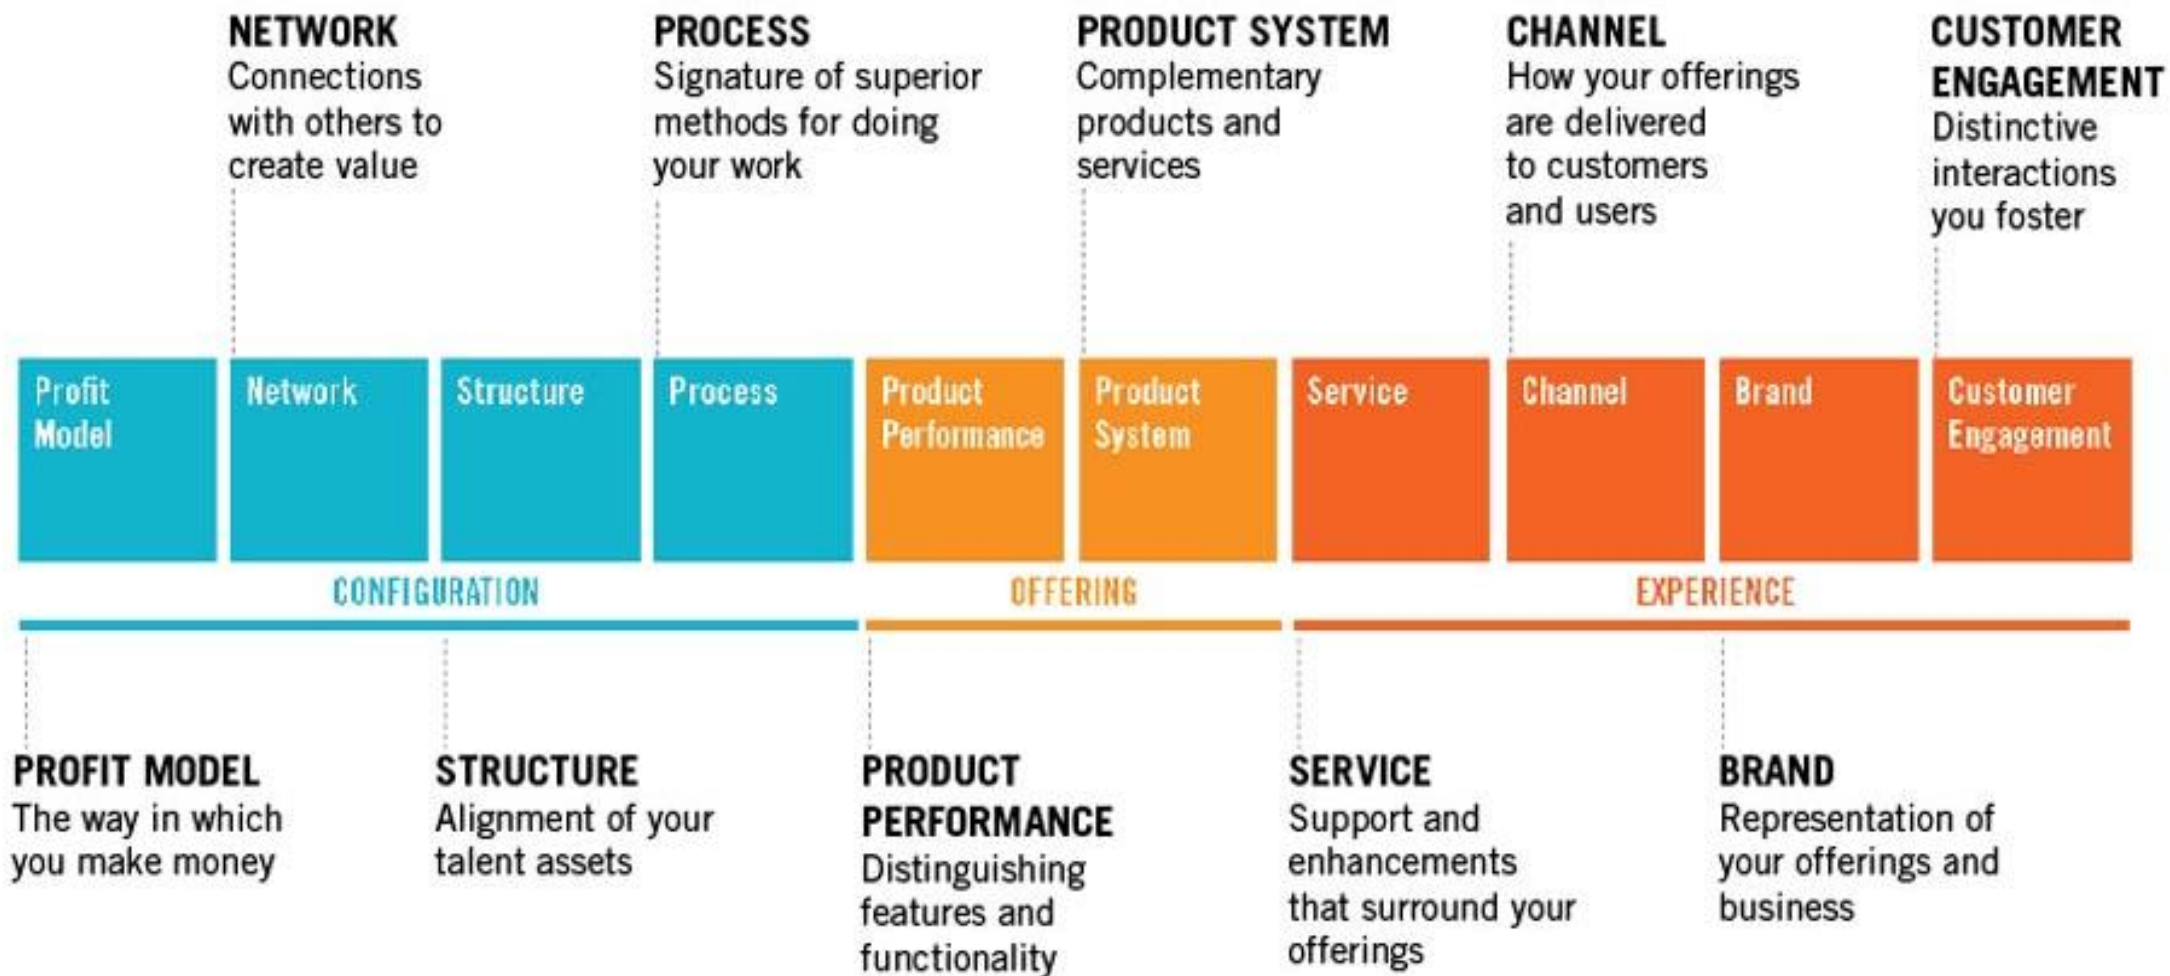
NETWORK
Connections with others to create value

PROCESS
Signature of superior methods for doing your work

PRODUCT SYSTEM
Complementary products and services

CHANNEL
How your offerings are delivered to customers and users

CUSTOMER ENGAGEMENT
Distinctive interactions you foster

Profit Model

Network

Structure

Process

Product Performance

Product System

Service

Channel

Brand

Customer Engagement

CONFIGURATION

OFFERING

EXPERIENCE

PROFIT MODEL
The way in which you make money

STRUCTURE
Alignment of your talent assets

PRODUCT PERFORMANCE
Distinguishing features and functionality

SERVICE
Support and enhancements that surround your offerings

BRAND
Representation of your offerings and business